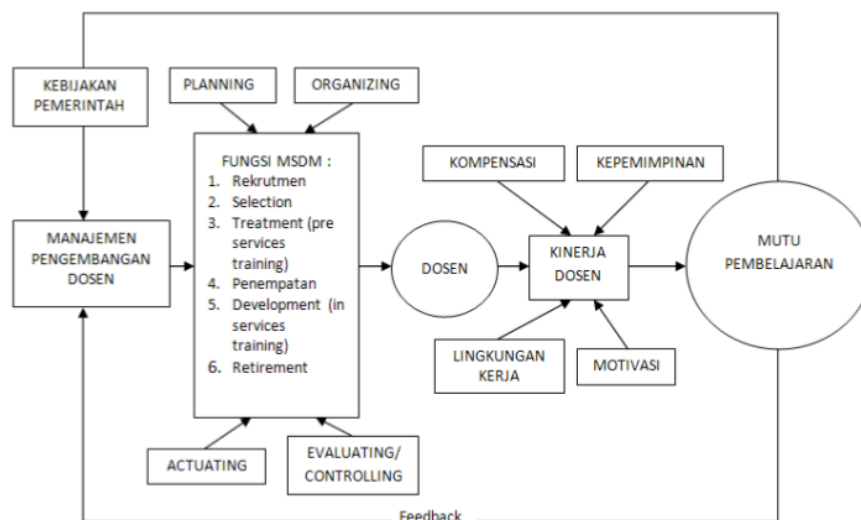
KEBIJAKAN PEMERINTAH

PLANNING

ORGANIZING

MANAJEMEN PENGEMBANGAN DOSEN

FUNGSI MSDM :
1. Rekrutmen
2. Selection
3. Treatment (pre services training)
4. Penempatan
5. Development (in services training)
6. Retirement

DOSEN

KOMPENSASI

KEPEMIMPINAN

KINERJA DOSEN

MUTU PEMBELAJARAN

LINGKUNGAN KERJA

MOTIVASI

ACTUATING

EVALUATING/ CONTROLLING

Feedback